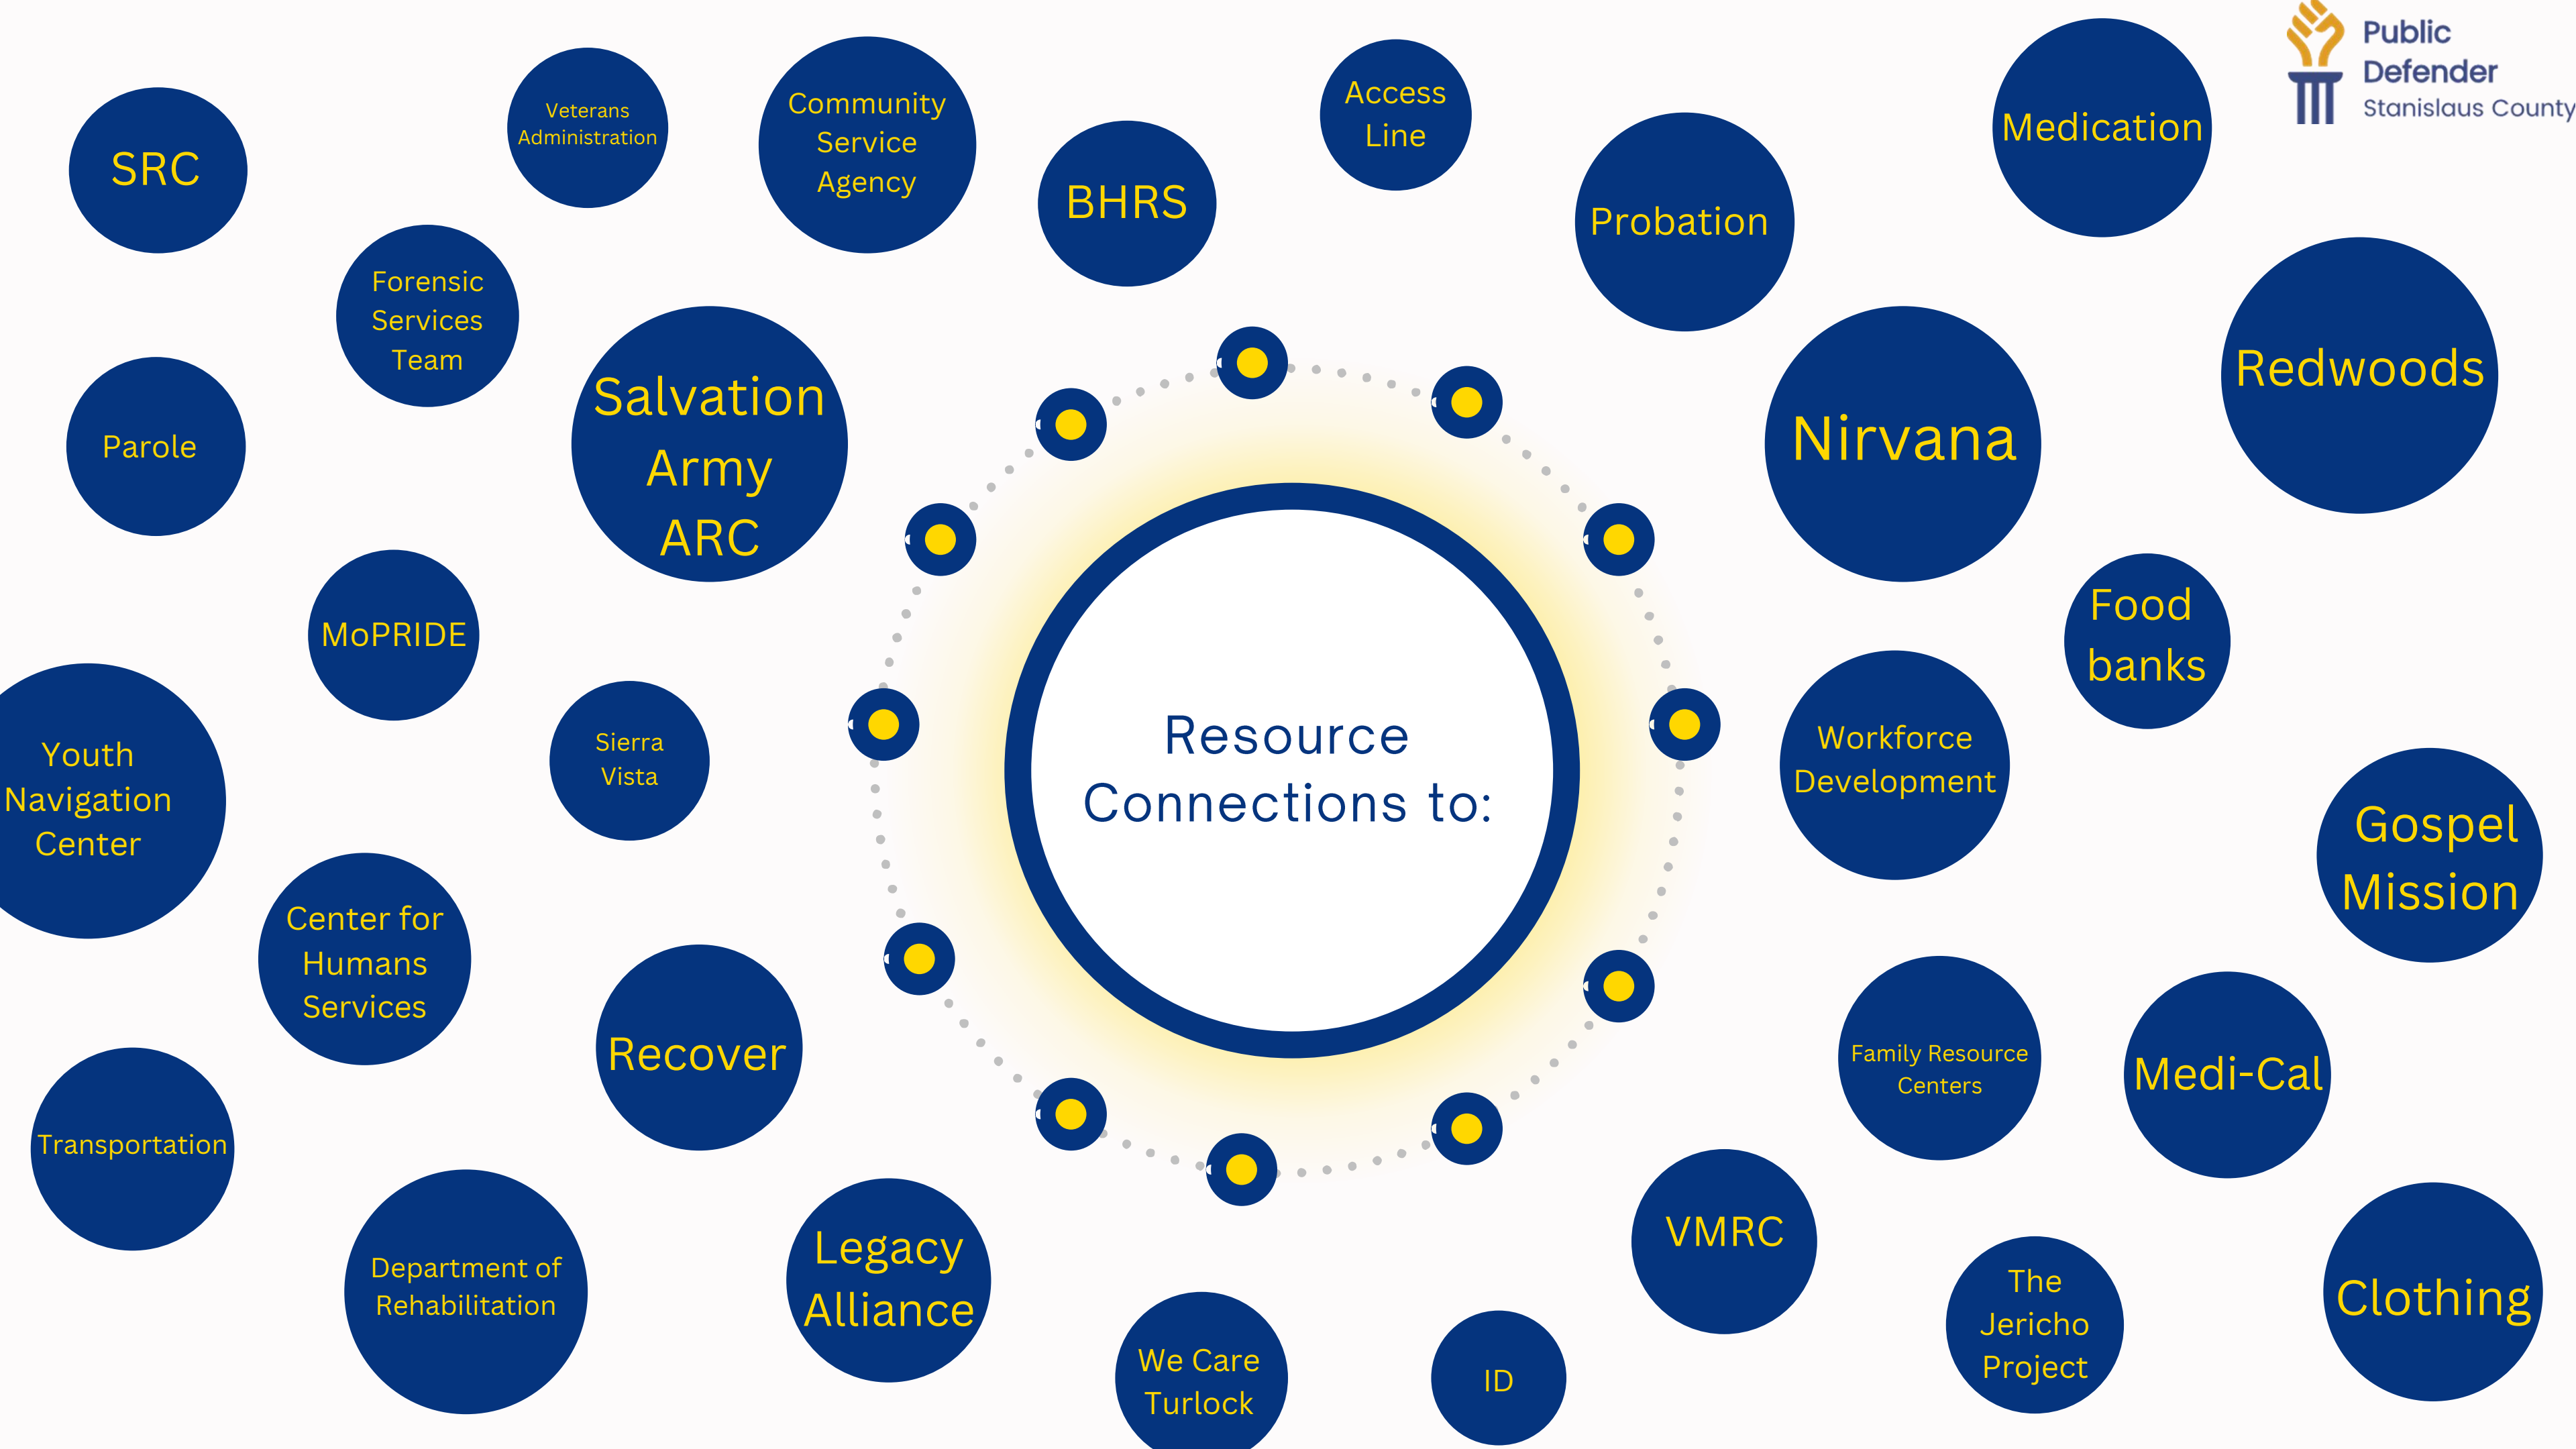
Public Defender
Stanislaus County

Resource Connections to:

SRC

Veterans Administration

Community Service Agency

BHRS

Access Line

Probation

Medication

Forensic Services Team

Parole

Salvation Army ARC

Nirvana

Redwoods

MoPRIDE

Food banks

Youth Navigation Center

Sierra Vista

Workforce Development

Gospel Mission

Center for Humans Services

Recover

Family Resource Centers

Medi-Cal

Transportation

Department of Rehabilitation

Legacy Alliance

VMRC

We Care Turlock

ID

The Jericho Project

Clothing